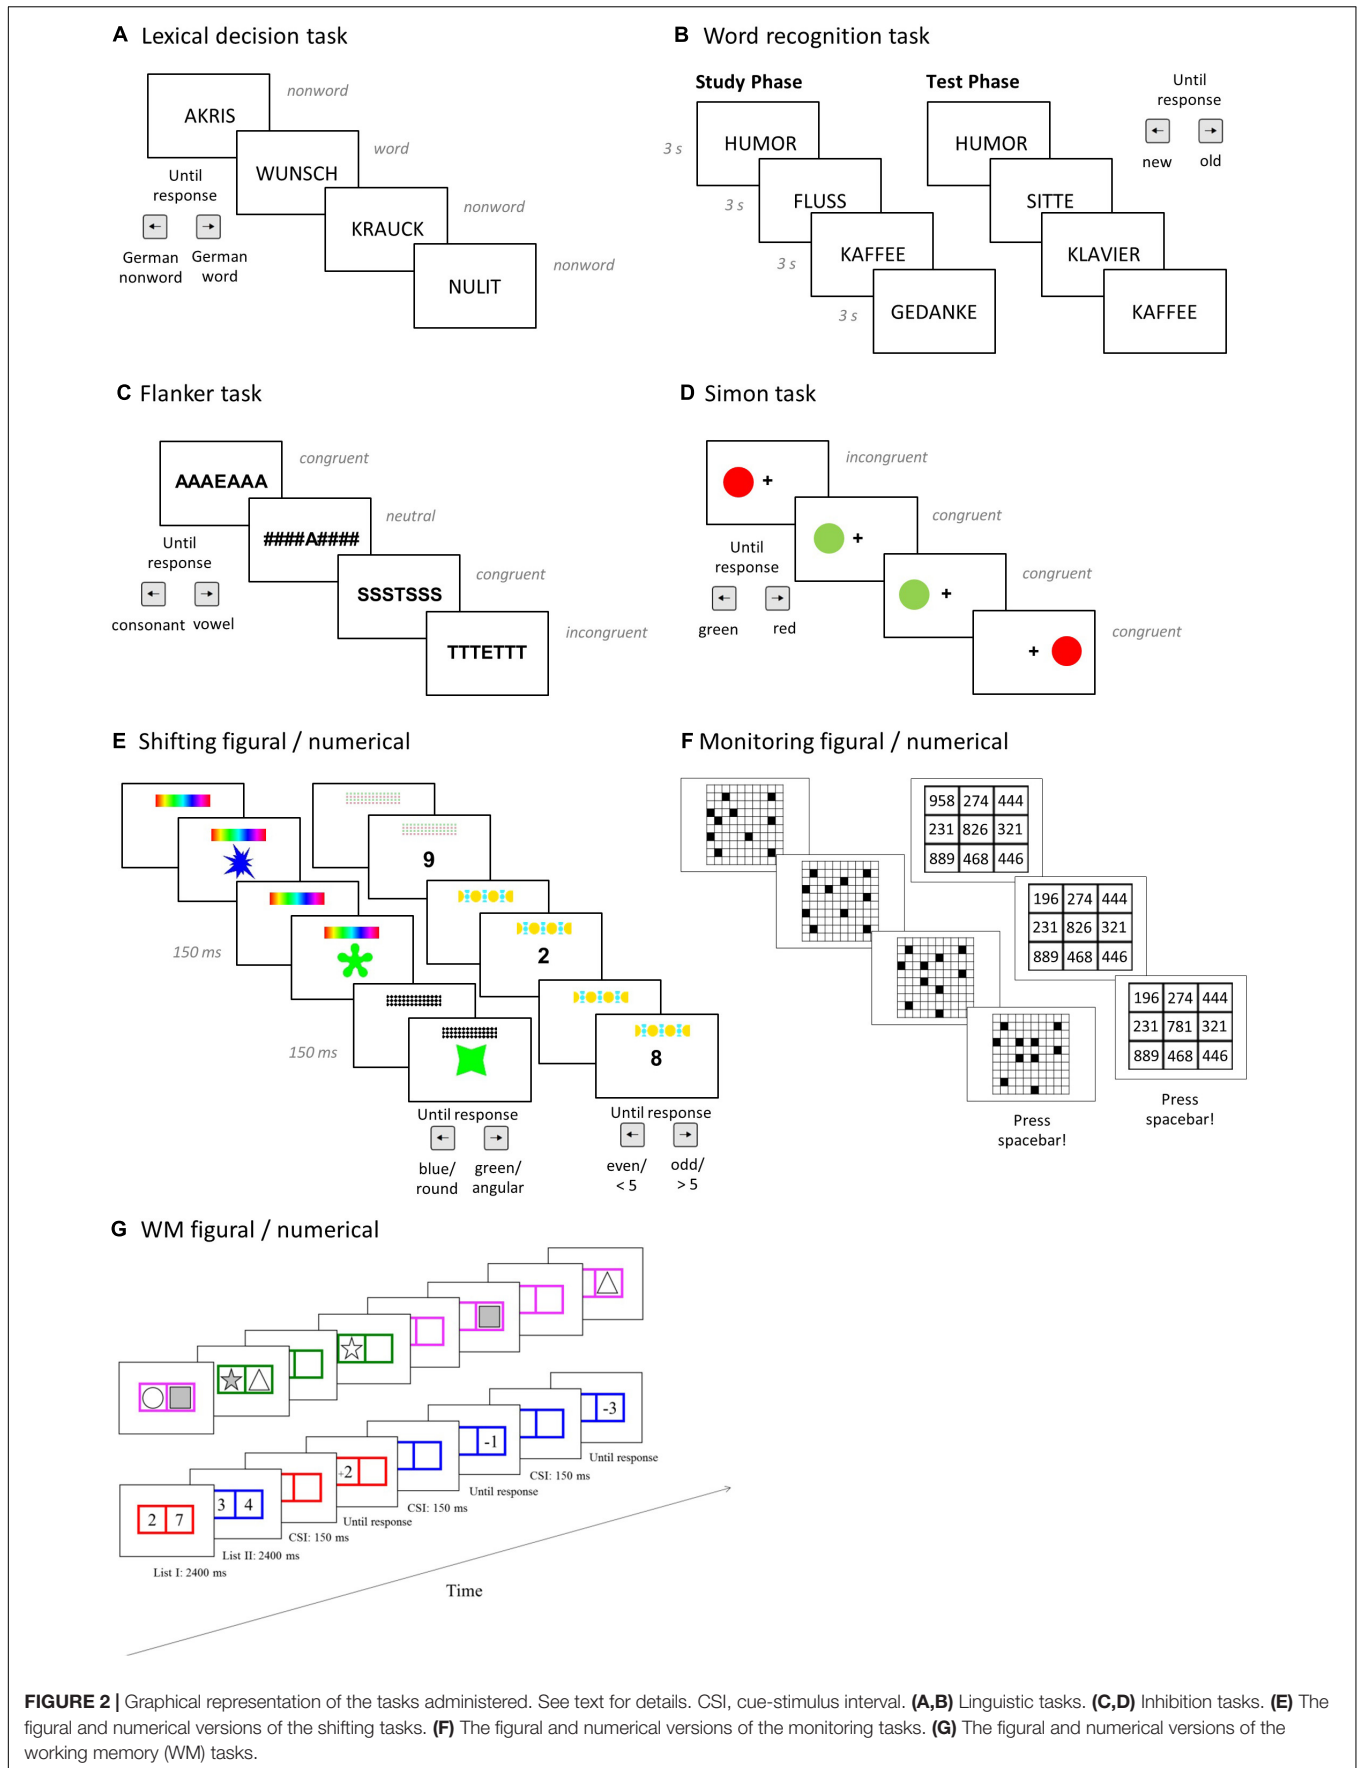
A Lexical decision task

AKRIS nonword
WUNSCH word
KRAUCK nonword
NULIT nonword

Until response

German nonword German word

B Word recognition task

Study Phase

3 s HUMOR
3 s FLUSS
3 s KAFFEE
3 s GEDANKE

Test Phase

HUMOR
SITTE
KLAVIER
KAFFEE

Until response

new old

C Flanker task

AAAEAAA congruent
####A#### neutral
SSSTSSS congruent
TTTETTT incongruent

Until response

consonant vowel

D Simon task

+ incongruent
+ congruent
+ congruent
+ congruent

Until response

green red

E Shifting figural / numerical

150 ms
150 ms

9
2
8

Until response

blue/ round green/ angular

Until response

even/ < 5 odd/ > 5

F Monitoring figural / numerical

| 958 | 274 | 444 |
|---|---|---|
| 231 | 826 | 321 |
| 889 | 468 | 446 |

| 196 | 274 | 444 |
|---|---|---|
| 231 | 826 | 321 |
| 889 | 468 | 446 |

| 196 | 274 | 444 |
|---|---|---|
| 231 | 781 | 321 |
| 889 | 468 | 446 |

Press spacebar!

Press spacebar!

G WM figural / numerical

2 7
List I: 2400 ms
3 4
List II: 2400 ms
CSI: 150 ms
+2
Until response
CSI: 150 ms
-1
Until response
CSI: 150 ms
-3
Until response

Time

FIGURE 2 | Graphical representation of the tasks administered. See text for details. CSI, cue-stimulus interval. (A,B) Linguistic tasks. (C,D) Inhibition tasks. (E) The figural and numerical versions of the shifting tasks. (F) The figural and numerical versions of the monitoring tasks. (G) The figural and numerical versions of the working memory (WM) tasks.